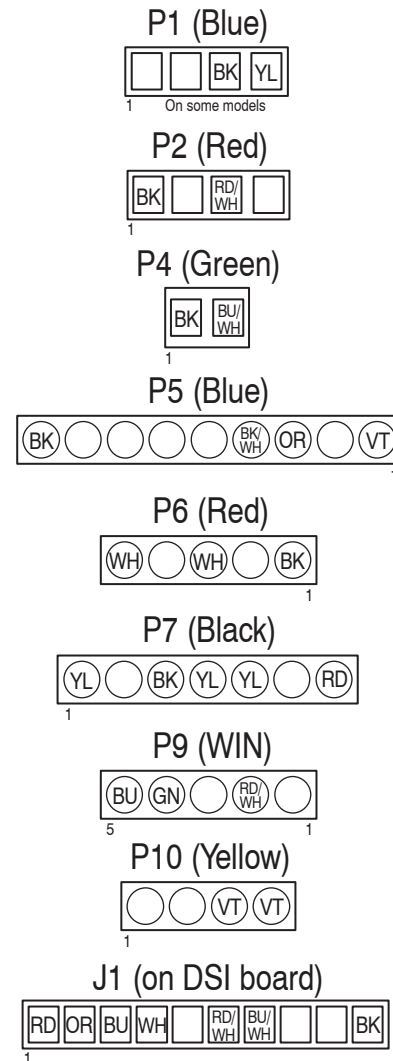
P1 (Blue)

BK YL

1 On some models

P2 (Red)

BK RD/WH

1

P4 (Green)

BK BU/WH

1

P5 (Blue)

BK BK/WH OR VT

1

P6 (Red)

WH WH BK

1

P7 (Black)

YL BK YL YL RD

1

P9 (WIN)

BU GN RD/WH

5 1

P10 (Yellow)

VT VT

1

J1 (on DSI board)

RD OR BU WH RD/WH BU/WH BK

1